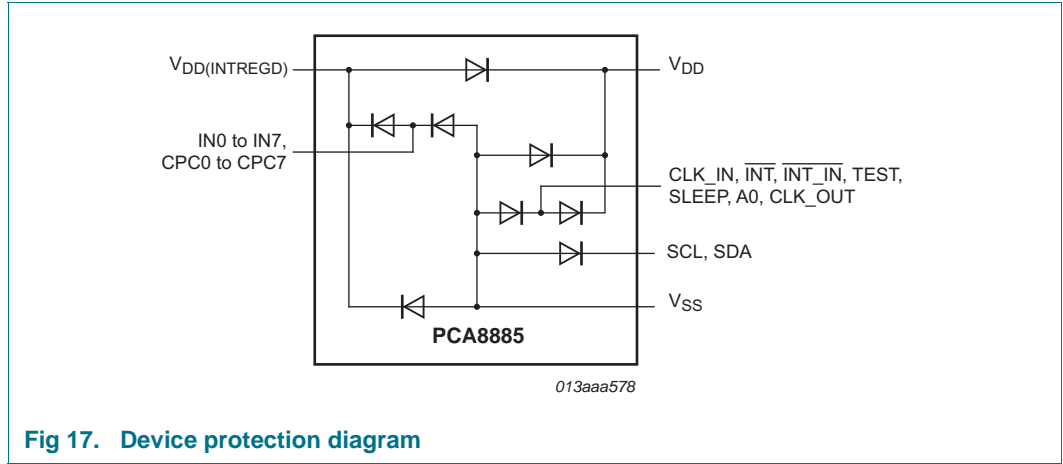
$V_{DD(INTREGD)}$

$V_{DD}$

IN0 to IN7, CPC0 to CPC7

CLK_IN, $\overline{INT}$, $\overline{INT\_IN}$, TEST, SLEEP, A0, CLK_OUT

SCL, SDA

$V_{SS}$

PCA8885

013aaa578

Fig 17. Device protection diagram